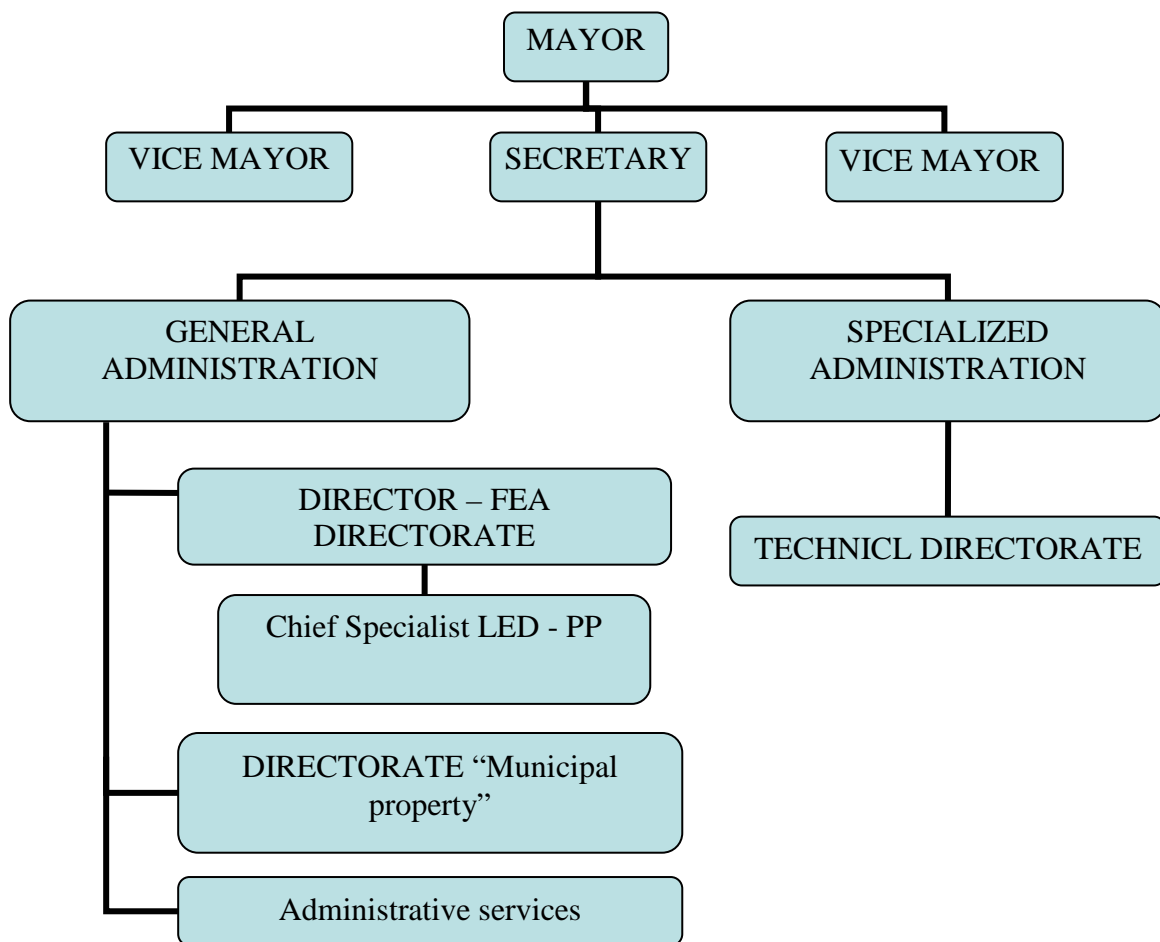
MAYOR

VICE MAYOR

SECRETARY

VICE MAYOR

GENERAL ADMINISTRATION

SPECIALIZED ADMINISTRATION

DIRECTOR – FEA DIRECTORATE

Chief Specialist LED - PP

DIRECTORATE "Municipal property"

Administrative services

TECHNICL DIRECTORATE